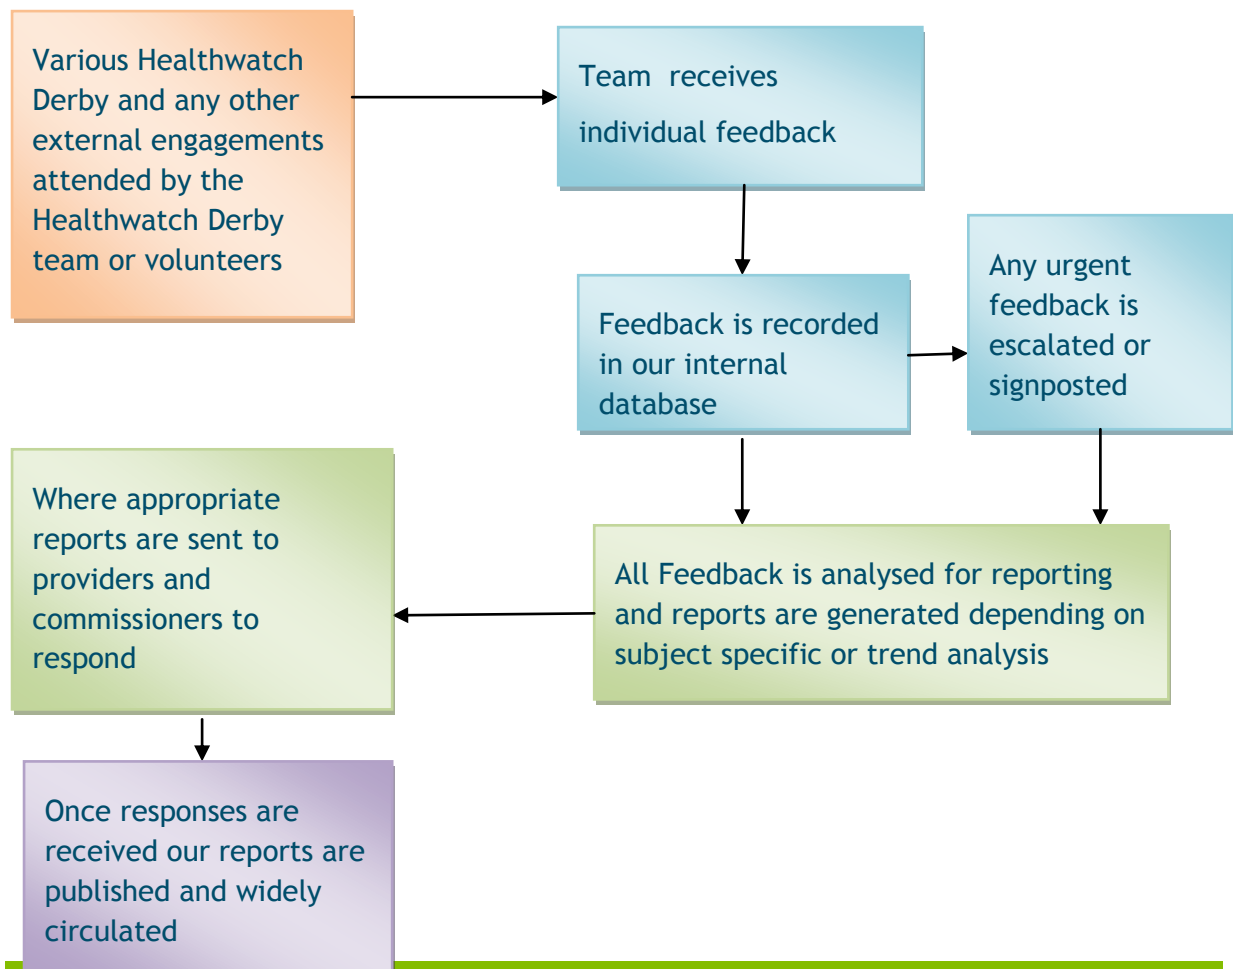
Various Healthwatch Derby and any other external engagements attended by the Healthwatch Derby team or volunteers

Team receives individual feedback

Feedback is recorded in our internal database

Any urgent feedback is escalated or signposted

All Feedback is analysed for reporting and reports are generated depending on subject specific or trend analysis

Where appropriate reports are sent to providers and commissioners to respond

Once responses are received our reports are published and widely circulated